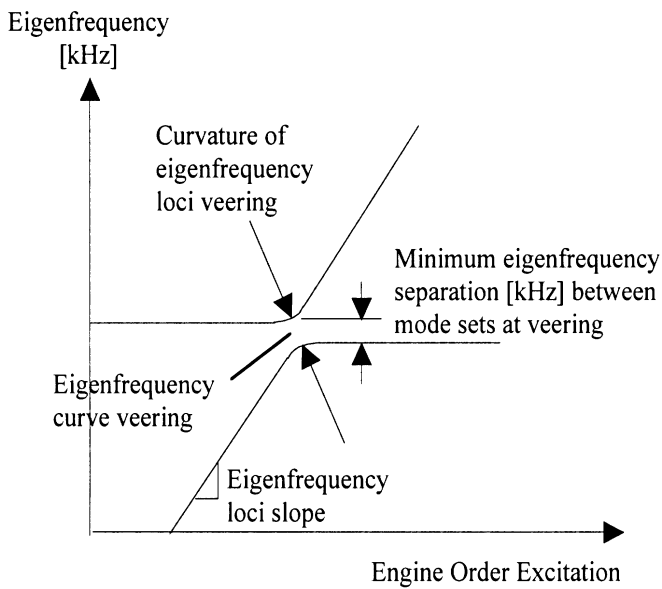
Eigenfrequency
[kHz]

Curvature of eigenfrequency loci veering

Minimum eigenfrequency separation [kHz] between mode sets at veering

Eigenfrequency curve veering

Eigenfrequency loci slope

Engine Order Excitation